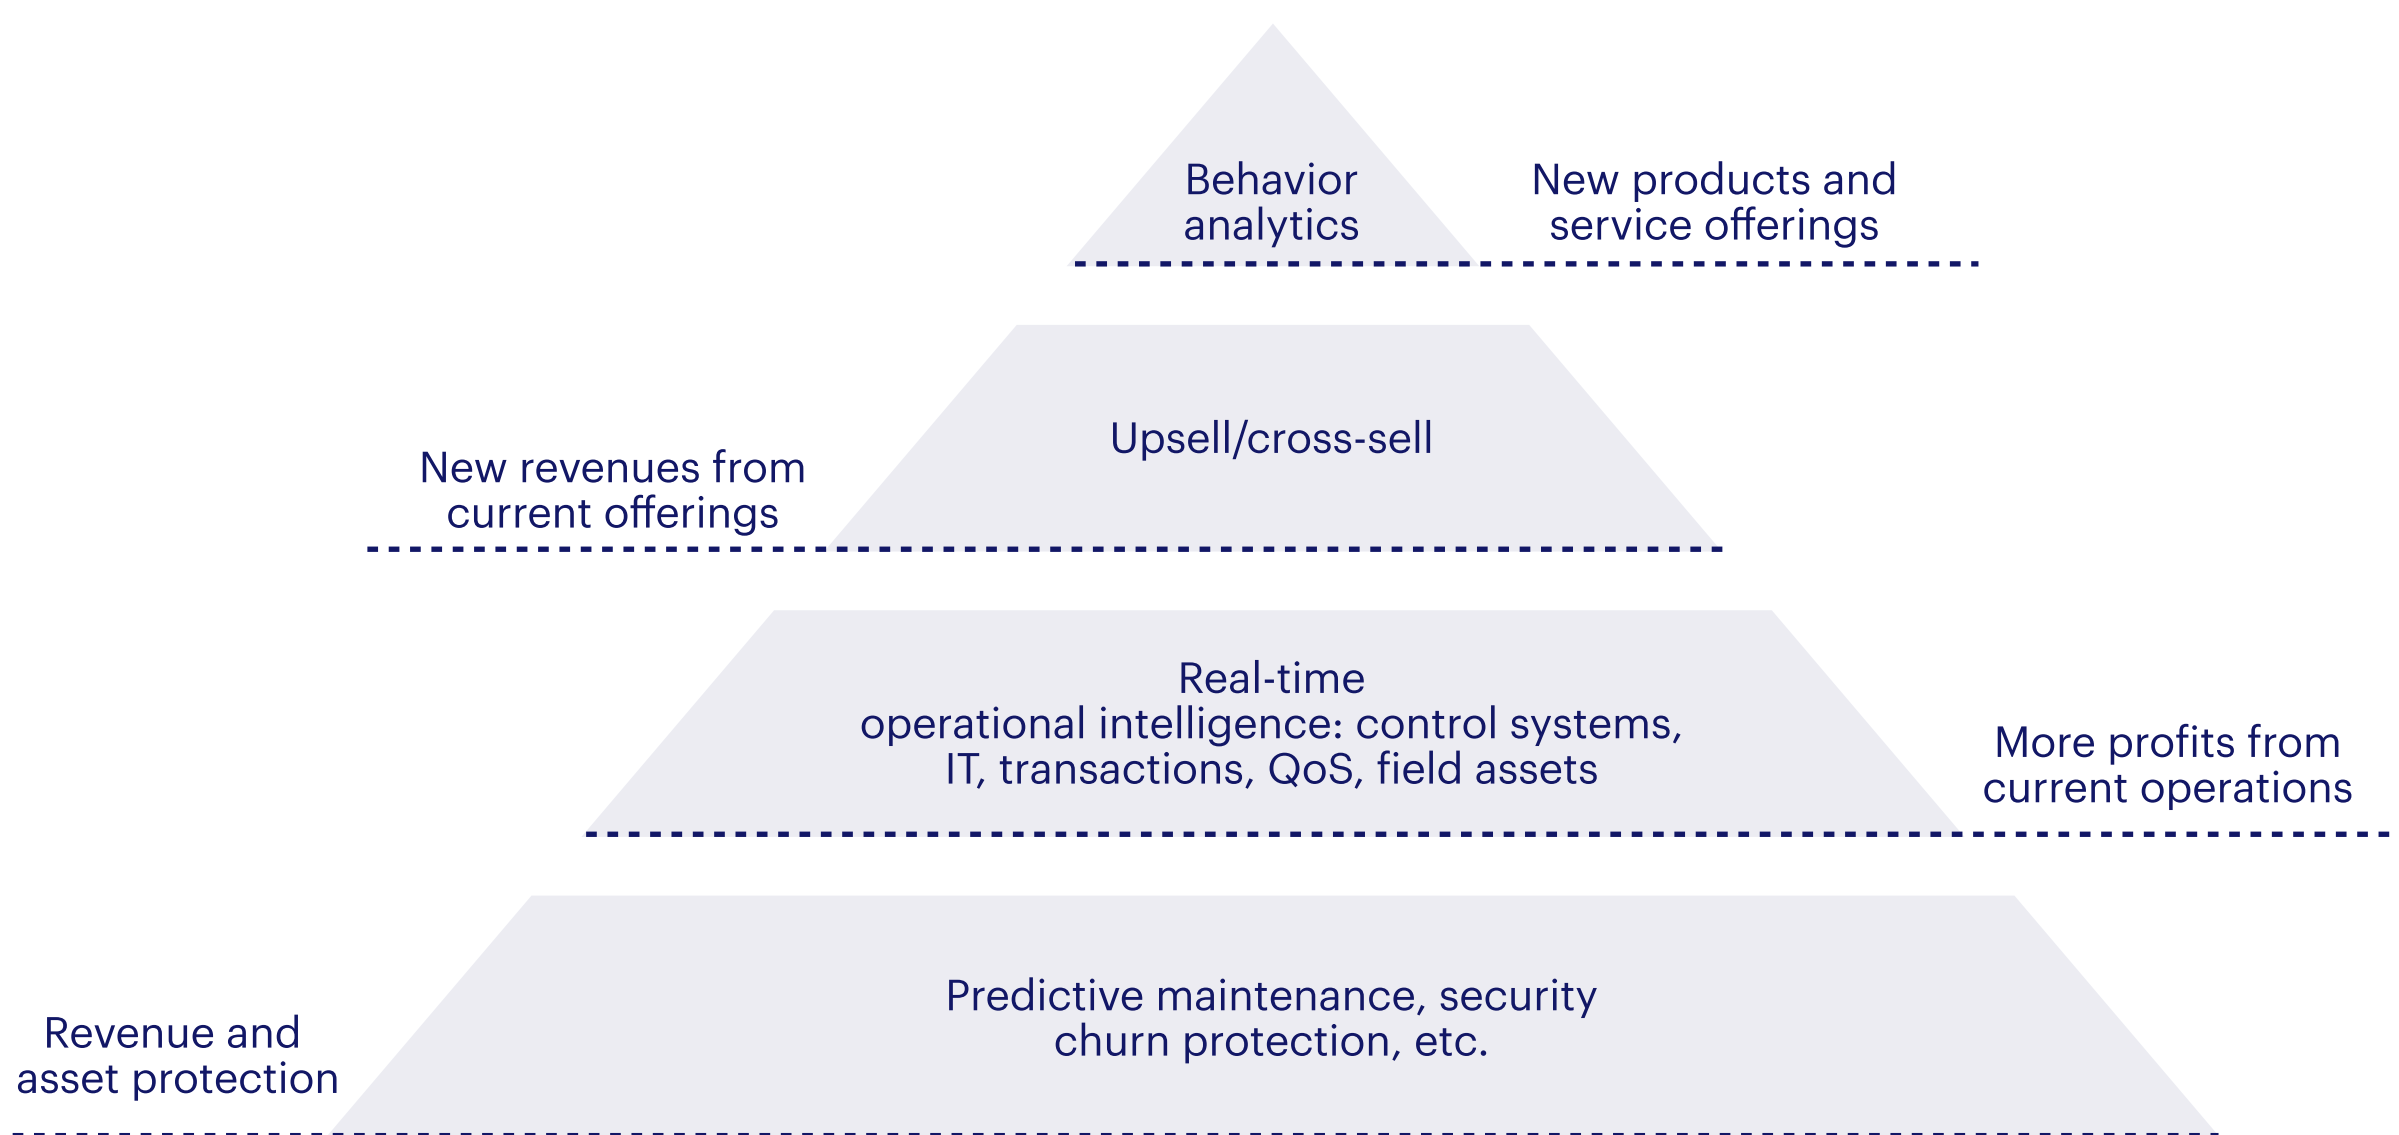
Behavior analytics

New products and service offerings

Upsell/cross-sell

New revenues from current offerings

Real-time operational intelligence: control systems, IT, transactions, QoS, field assets

More profits from current operations

Predictive maintenance, security churn protection, etc.

Revenue and asset protection